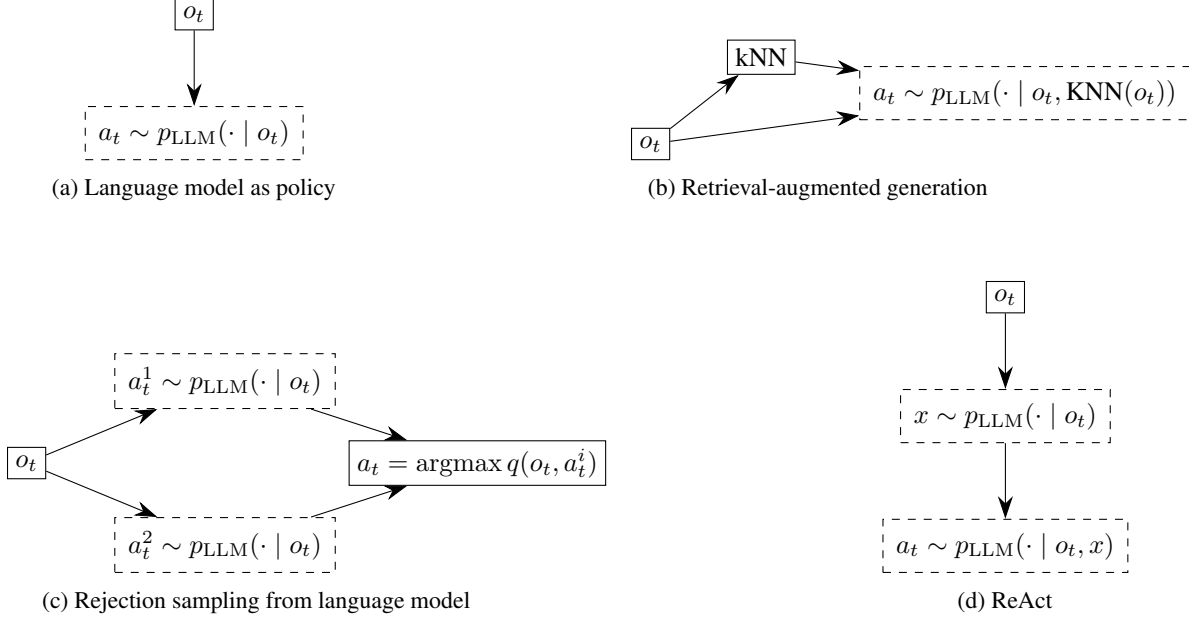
$o_t$

$a_t \sim p_{\text{LLM}}(\cdot \mid o_t)$

(a) Language model as policy

kNN

$o_t$

$a_t \sim p_{\text{LLM}}(\cdot \mid o_t, \text{KNN}(o_t))$

(b) Retrieval-augmented generation

$a_t^1 \sim p_{\text{LLM}}(\cdot \mid o_t)$

$o_t$

$a_t = \text{argmax}\, q(o_t, a_t^i)$

$a_t^2 \sim p_{\text{LLM}}(\cdot \mid o_t)$

(c) Rejection sampling from language model

$o_t$

$x \sim p_{\text{LLM}}(\cdot \mid o_t)$

$a_t \sim p_{\text{LLM}}(\cdot \mid o_t, x)$

(d) ReAct